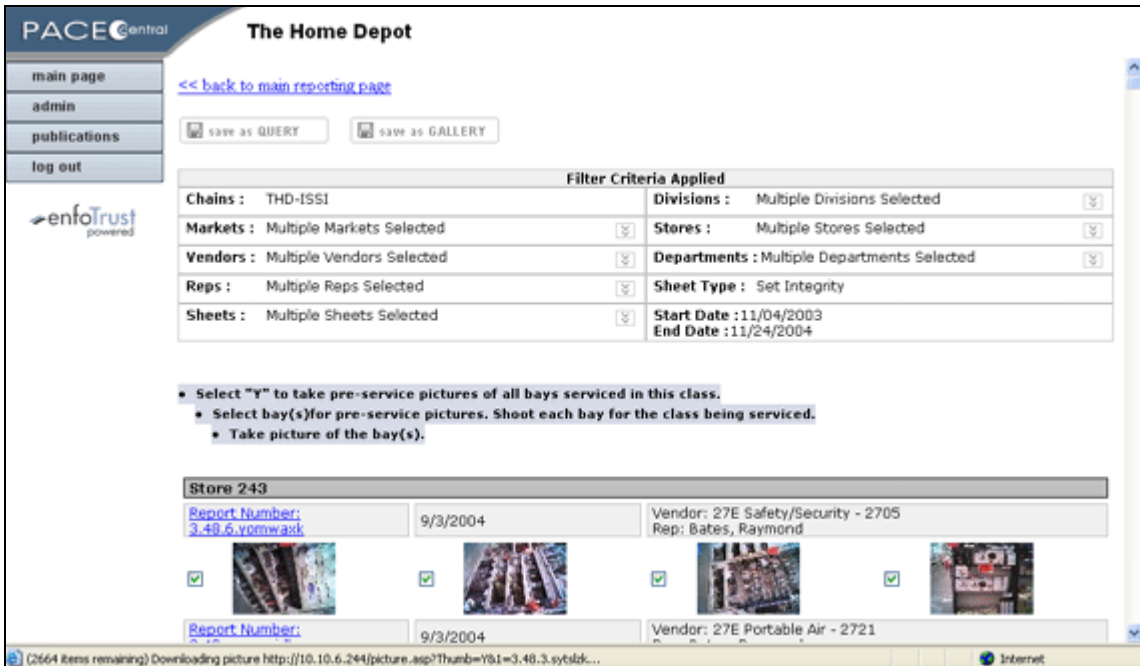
PACE Central

The Home Depot

main page
admin
publications
log out

enfoTrust powered

<< back to main reporting page

save as QUERY
save as GALLERY

Filter Criteria Applied

| | |
|---|---|
| Chains : THD-ISSI | Divisions : Multiple Divisions Selected |
| Markets : Multiple Markets Selected | Stores : Multiple Stores Selected |
| Vendors : Multiple Vendors Selected | Departments : Multiple Departments Selected |
| Reps : Multiple Reps Selected | Sheet Type : Set Integrity |
| Sheets : Multiple Sheets Selected | Start Date : 11/04/2003 End Date : 11/24/2004 |

• Select "Y" to take pre-service pictures of all bays serviced in this class.
• Select bay(s)for pre-service pictures. Shoot each bay for the class being serviced.
• Take picture of the bay(s).

Store 243

| | | |
|---|---|---|
| Report Number: 3.48.6.yomwaxk | 9/3/2004 | Vendor: 27E Safety/Security - 2705 Rep: Bates, Raymond |
| Report Number: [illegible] | 9/3/2004 | Vendor: 27E Portable Air - 2721 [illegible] |

(2664 items remaining) Downloading picture http://10.10.6.244/picture.asp?Thumb=Y&1=3.48.3.sytsbk...

Internet